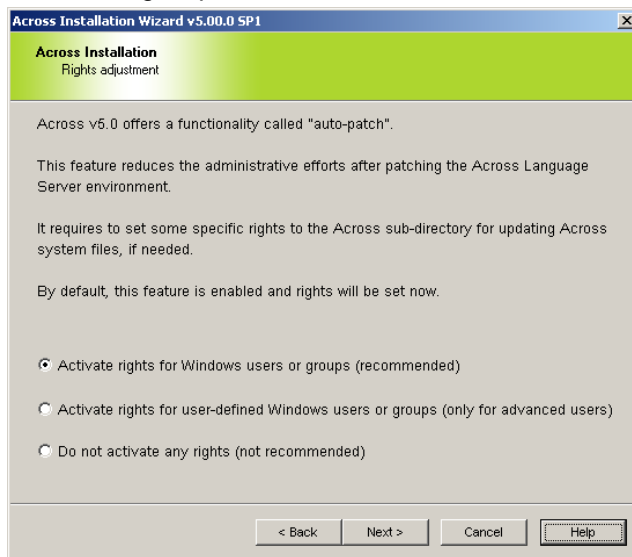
Across Installation Wizard v5.00.0 SP1

Across Installation
Rights adjustment

Across v5.0 offers a functionality called "auto-patch".

This feature reduces the administrative efforts after patching the Across Language Server environment.

It requires to set some specific rights to the Across sub-directory for updating Across system files, if needed.

By default, this feature is enabled and rights will be set now.

Activate rights for Windows users or groups (recommended)

Activate rights for user-defined Windows users or groups (only for advanced users)

Do not activate any rights (not recommended)

< Back Next > Cancel Help